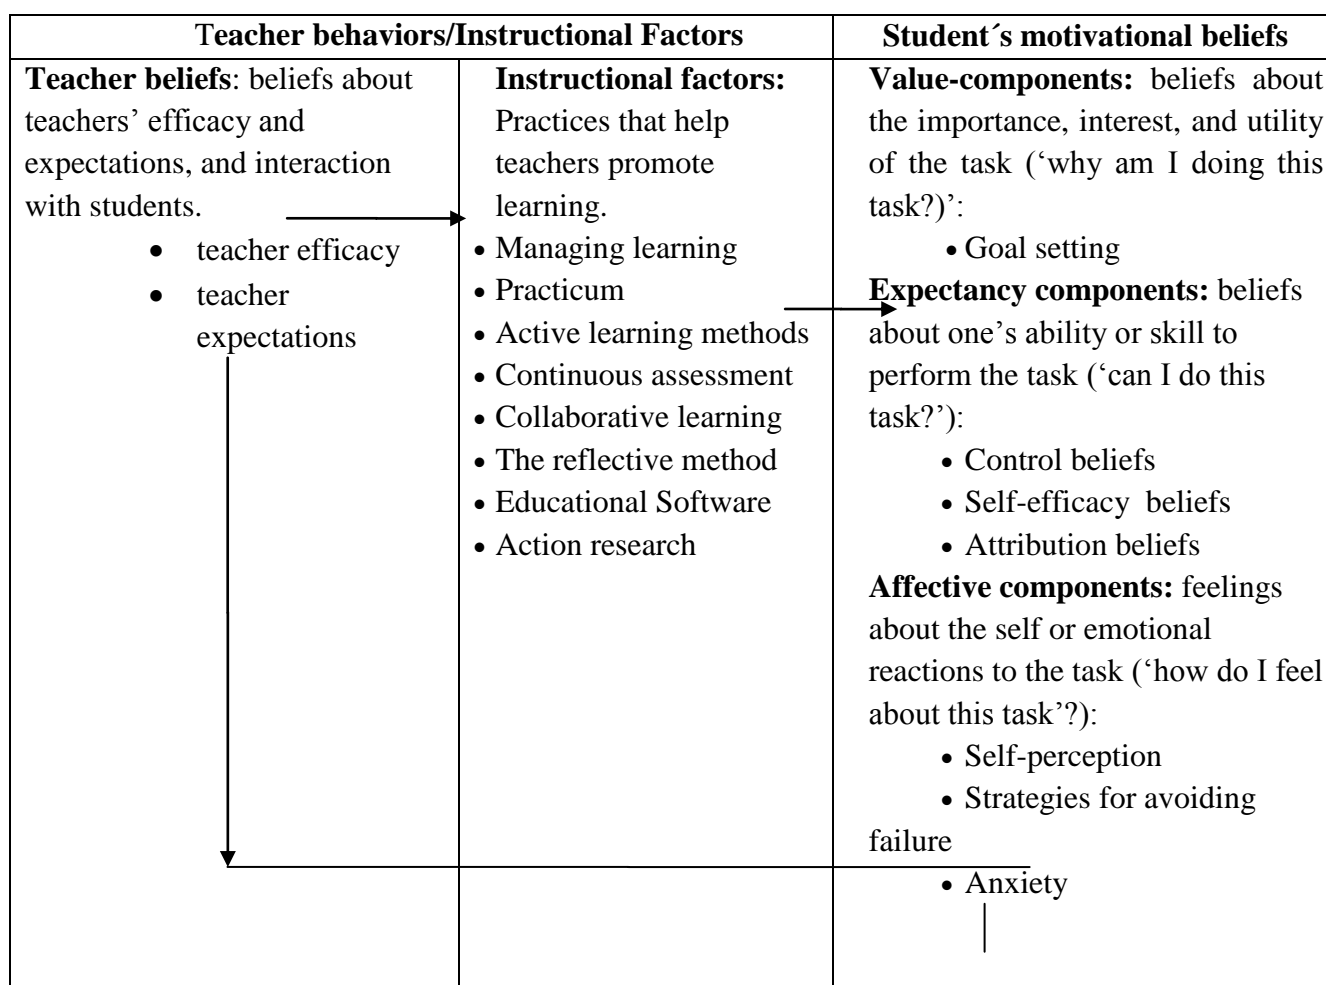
| Teacher behaviors/Instructional Factors | | Student´s motivational beliefs |
|---|---|---|
| **Teacher beliefs**: beliefs about teachers' efficacy and expectations, and interaction with students.<br>• teacher efficacy<br>• teacher expectations | **Instructional factors:** Practices that help teachers promote learning.<br>• Managing learning<br>• Practicum<br>• Active learning methods<br>• Continuous assessment<br>• Collaborative learning<br>• The reflective method<br>• Educational Software<br>• Action research | **Value-components:** beliefs about the importance, interest, and utility of the task ('why am I doing this task?)':<br>• Goal setting<br>**Expectancy components:** beliefs about one's ability or skill to perform the task ('can I do this task?'):<br>• Control beliefs<br>• Self-efficacy beliefs<br>• Attribution beliefs<br>**Affective components:** feelings about the self or emotional reactions to the task ('how do I feel about this task'?):<br>• Self-perception<br>• Strategies for avoiding failure<br>• Anxiety |